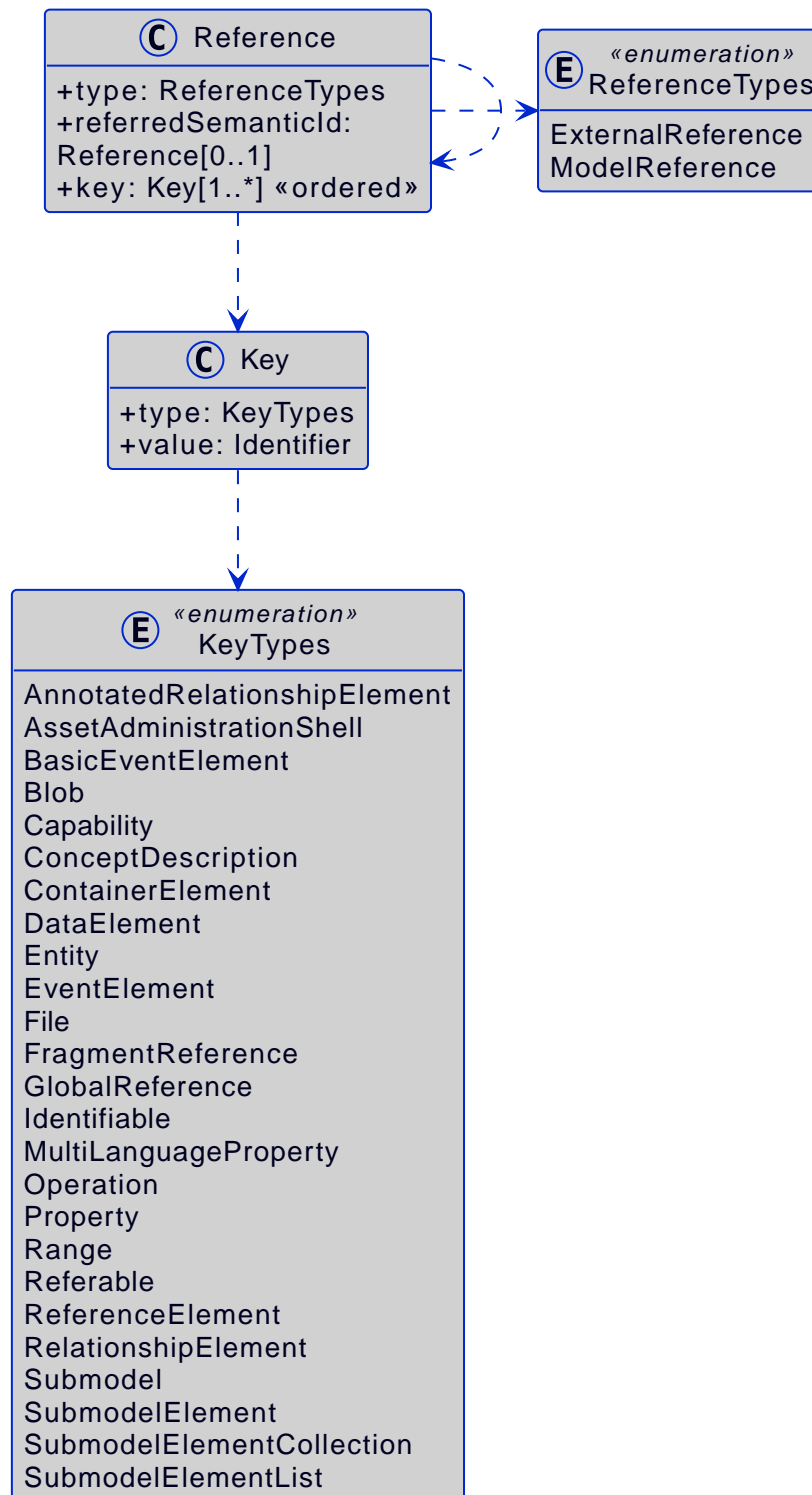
C Reference

+type: ReferenceTypes
+referredSemanticId: Reference[0..1]
+key: Key[1..*] «ordered»

E «enumeration»
ReferenceTypes

ExternalReference
ModelReference

C Key

+type: KeyTypes
+value: Identifier

E «enumeration»
KeyTypes

AnnotatedRelationshipElement
AssetAdministrationShell
BasicEventElement
Blob
Capability
ConceptDescription
ContainerElement
DataElement
Entity
EventElement
File
FragmentReference
GlobalReference
Identifiable
MultiLanguageProperty
Operation
Property
Range
Referable
ReferenceElement
RelationshipElement
Submodel
SubmodelElement
SubmodelElementCollection
SubmodelElementList